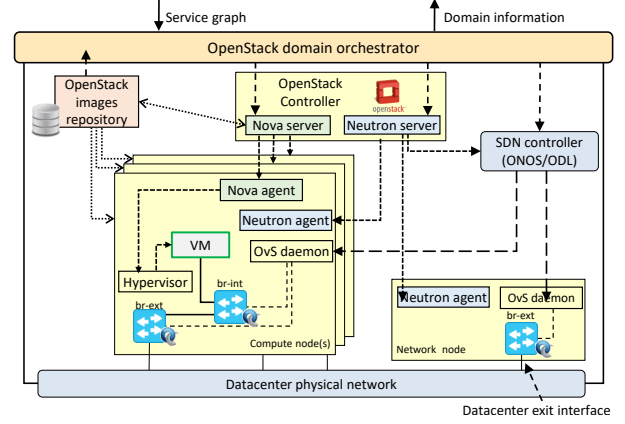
Service graph

Domain information

OpenStack domain orchestrator

OpenStack images repository

OpenStack Controller

openstack

Nova server

Neutron server

SDN controller (ONOS/ODL)

Nova agent

Neutron agent

VM

OvS daemon

Hypervisor

br-int

br-ext

Compute node(s)

Neutron agent

OvS daemon

br-ext

Network node

Datacenter physical network

Datacenter exit interface